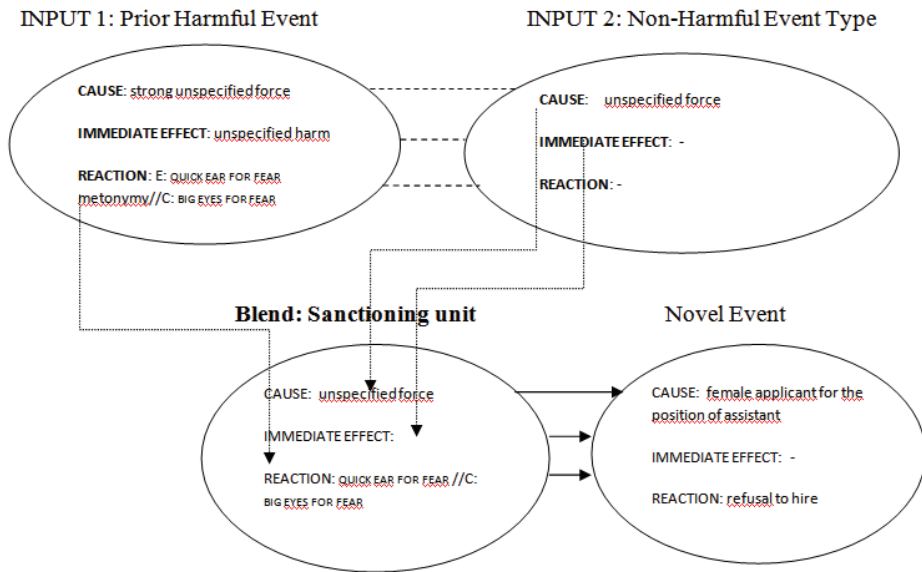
INPUT 1: Prior Harmful Event

INPUT 2: Non-Harmful Event Type

CAUSE: strong unspecified force

IMMEDIATE EFFECT: unspecified harm

REACTION: E: QUICK EAR FOR FEAR metonymy//C: BIG EYES FOR FEAR

CAUSE: unspecified force

IMMEDIATE EFFECT: -

REACTION: -

Blend: Sanctioning unit

Novel Event

CAUSE: unspecified force

IMMEDIATE EFFECT:

REACTION: QUICK EAR FOR FEAR //C: BIG EYES FOR FEAR

CAUSE: female applicant for the position of assistant

IMMEDIATE EFFECT: -

REACTION: refusal to hire